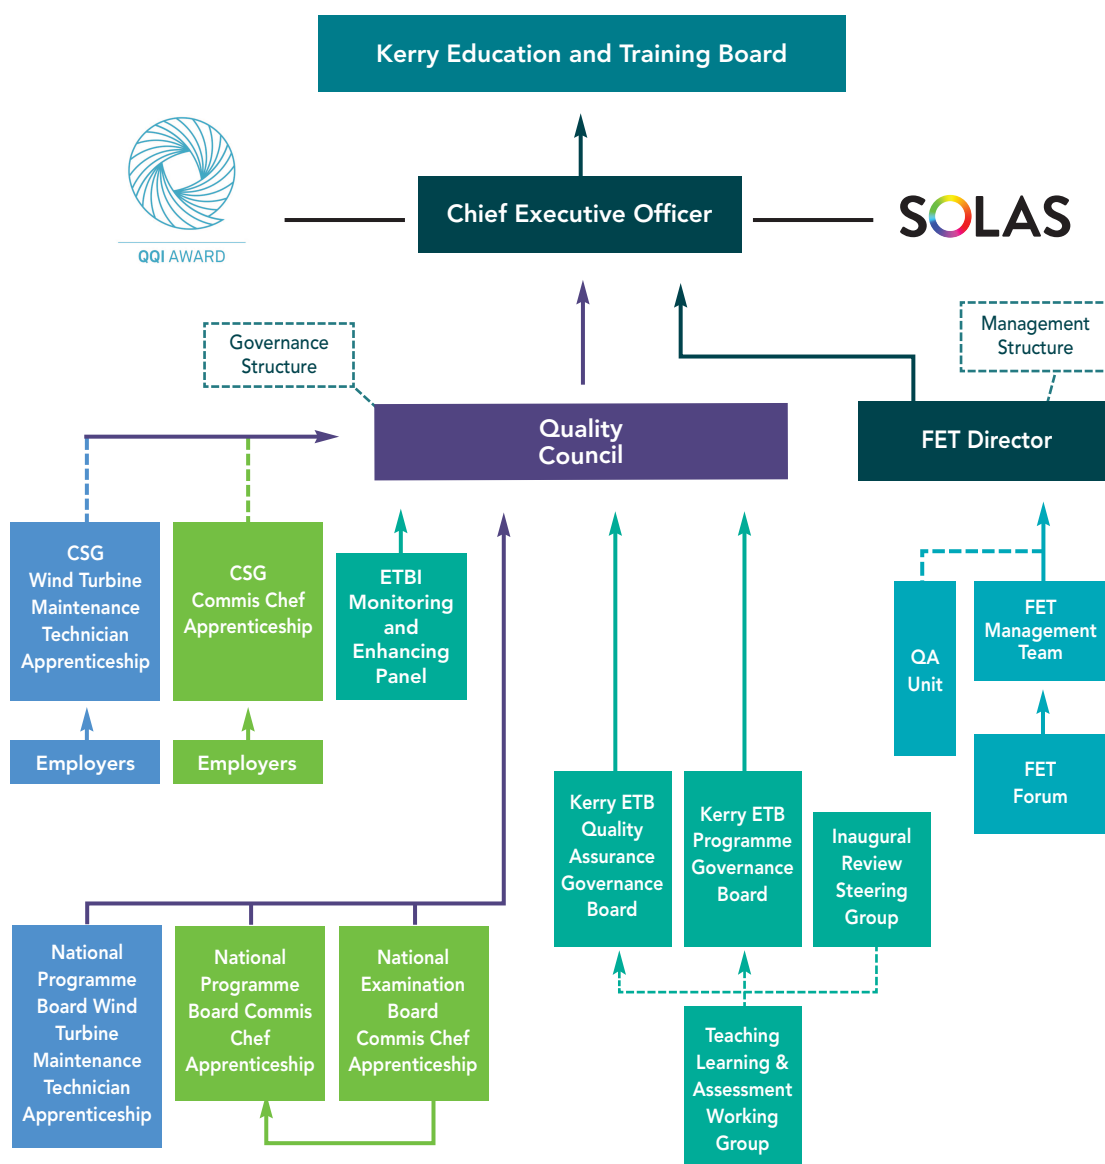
Kerry Education and Training Board

QQI AWARD

Chief Executive Officer

SOLAS

Governance Structure

Management Structure

Quality Council

FET Director

CSG Wind Turbine Maintenance Technician Apprenticeship

CSG Commis Chef Apprenticeship

ETBI Monitoring and Enhancing Panel

QA Unit

FET Management Team

Employers

Employers

FET Forum

Kerry ETB Quality Assurance Governance Board

Kerry ETB Programme Governance Board

Inaugural Review Steering Group

National Programme Board Wind Turbine Maintenance Technician Apprenticeship

National Programme Board Commis Chef Apprenticeship

National Examination Board Commis Chef Apprenticeship

Teaching Learning & Assessment Working Group